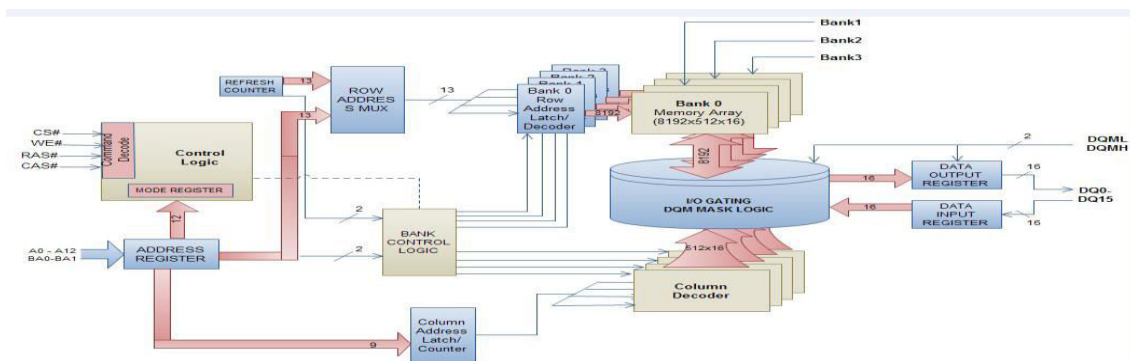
Bank1
Bank2
Bank3

REFRESH COUNTER
13
13
ROW ADDRES S MUX
13
Bank 3
Bank 2
Bank 1
Bank 0 Row Address Latch/ Decoder
8192
Bank 0 Memory Array (8192x512x16)

CS#
WE#
RAS#
CAS#
Command Decode
Control Logic
MODE REGISTER

8192
2
DQML DQMH
I/O GATING DQM MASK LOGIC
16
DATA OUTPUT REGISTER
16
DQ0- DQ15
16
DATA INPUT REGISTER
16

12
2
2
BANK CONTROL LOGIC
A0 - A12 BA0-BA1
ADDRESS REGISTER
512x16
Column Decoder

9
Column Address Latch/ Counter